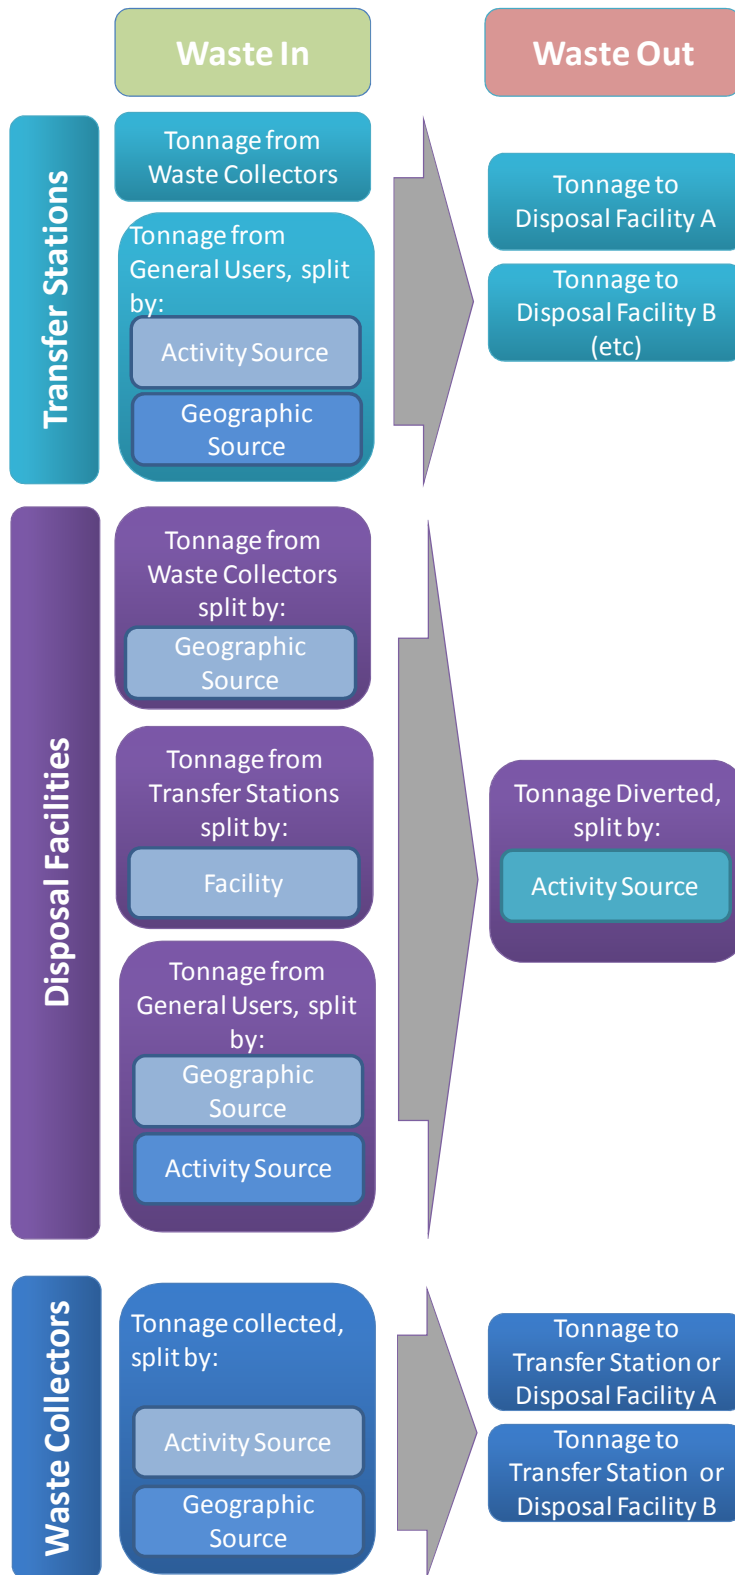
Waste In

Waste Out

Transfer Stations

Tonnage from Waste Collectors

Tonnage from General Users, split by:

Activity Source

Geographic Source

Tonnage to Disposal Facility A

Tonnage to Disposal Facility B (etc)

Disposal Facilities

Tonnage from Waste Collectors split by:

Geographic Source

Tonnage from Transfer Stations split by:

Facility

Tonnage from General Users, split by:

Geographic Source

Activity Source

Tonnage Diverted, split by:

Activity Source

Waste Collectors

Tonnage collected, split by:

Activity Source

Geographic Source

Tonnage to Transfer Station or Disposal Facility A

Tonnage to Transfer Station or Disposal Facility B